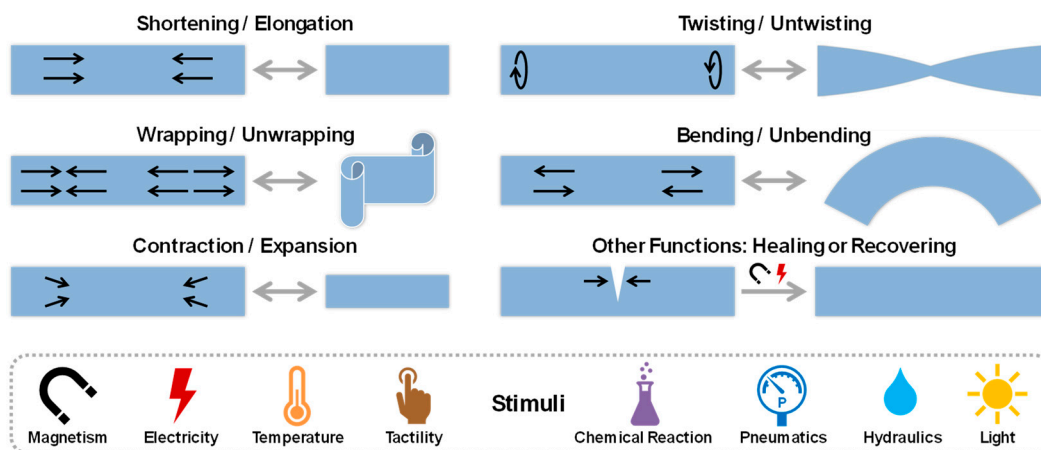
Shortening / Elongation

Twisting / Untwisting

Wrapping / Unwrapping

Bending / Unbending

Contraction / Expansion

Other Functions: Healing or Recovering

Magnetism

Electricity

Temperature

Tactility

Stimuli

Chemical Reaction

P

Pneumatics

Hydraulics

Light